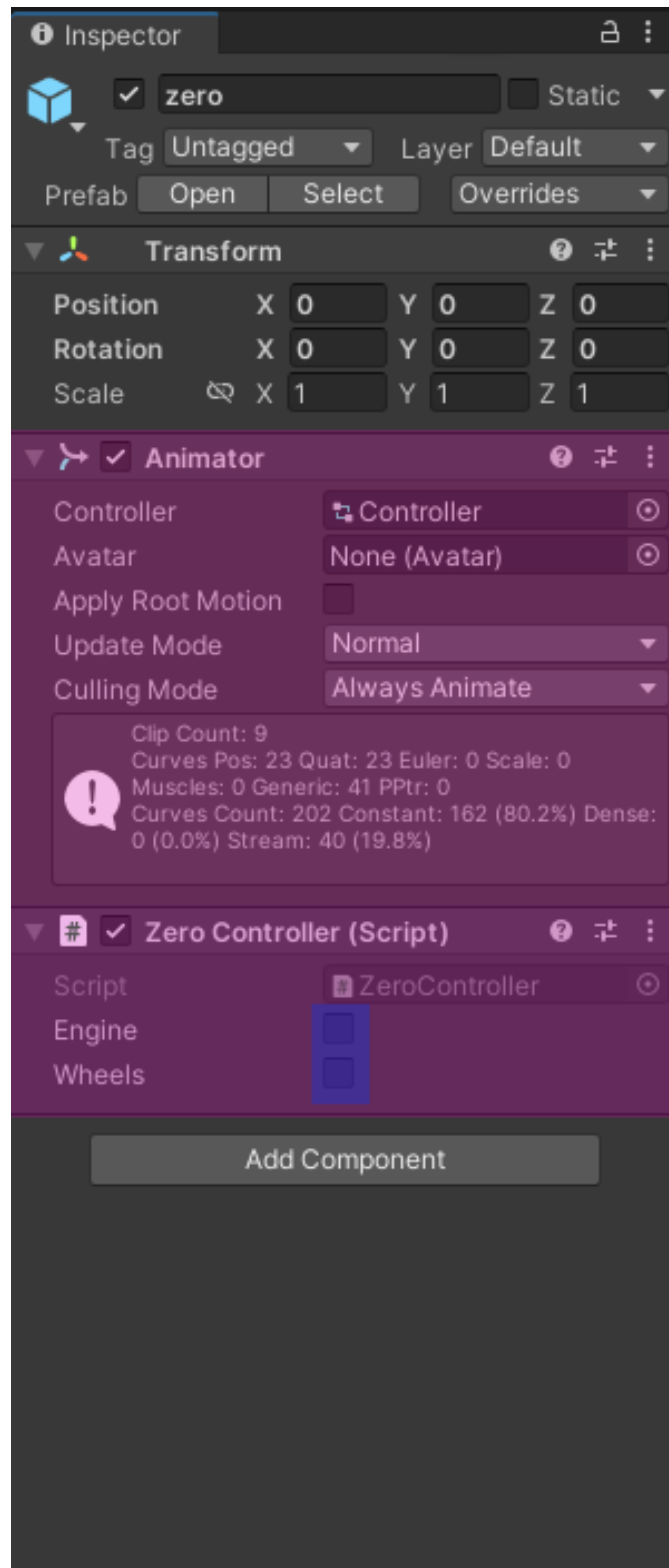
Inspector

zero
Static

Tag Untagged
Layer Default

Prefab Open Select Overrides

Transform

| | | | |
|---|---|---|---|
| Position | X 0 | Y 0 | Z 0 |
| Rotation | X 0 | Y 0 | Z 0 |
| Scale | X 1 | Y 1 | Z 1 |

Animator

Controller Controller
Avatar None (Avatar)
Apply Root Motion
Update Mode Normal
Culling Mode Always Animate

Clip Count: 9
Curves Pos: 23 Quat: 23 Euler: 0 Scale: 0
Muscles: 0 Generic: 41 PPtr: 0
Curves Count: 202 Constant: 162 (80.2%) Dense: 0 (0.0%) Stream: 40 (19.8%)

Zero Controller (Script)

Script ZeroController
Engine
Wheels

Add Component